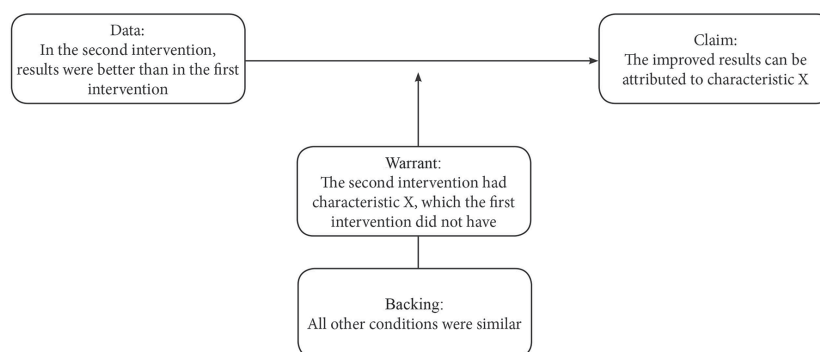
Data:
In the second intervention, results were better than in the first intervention

Claim:
The improved results can be attributed to characteristic X

Warrant:
The second intervention had characteristic X, which the first intervention did not have

Backing:
All other conditions were similar